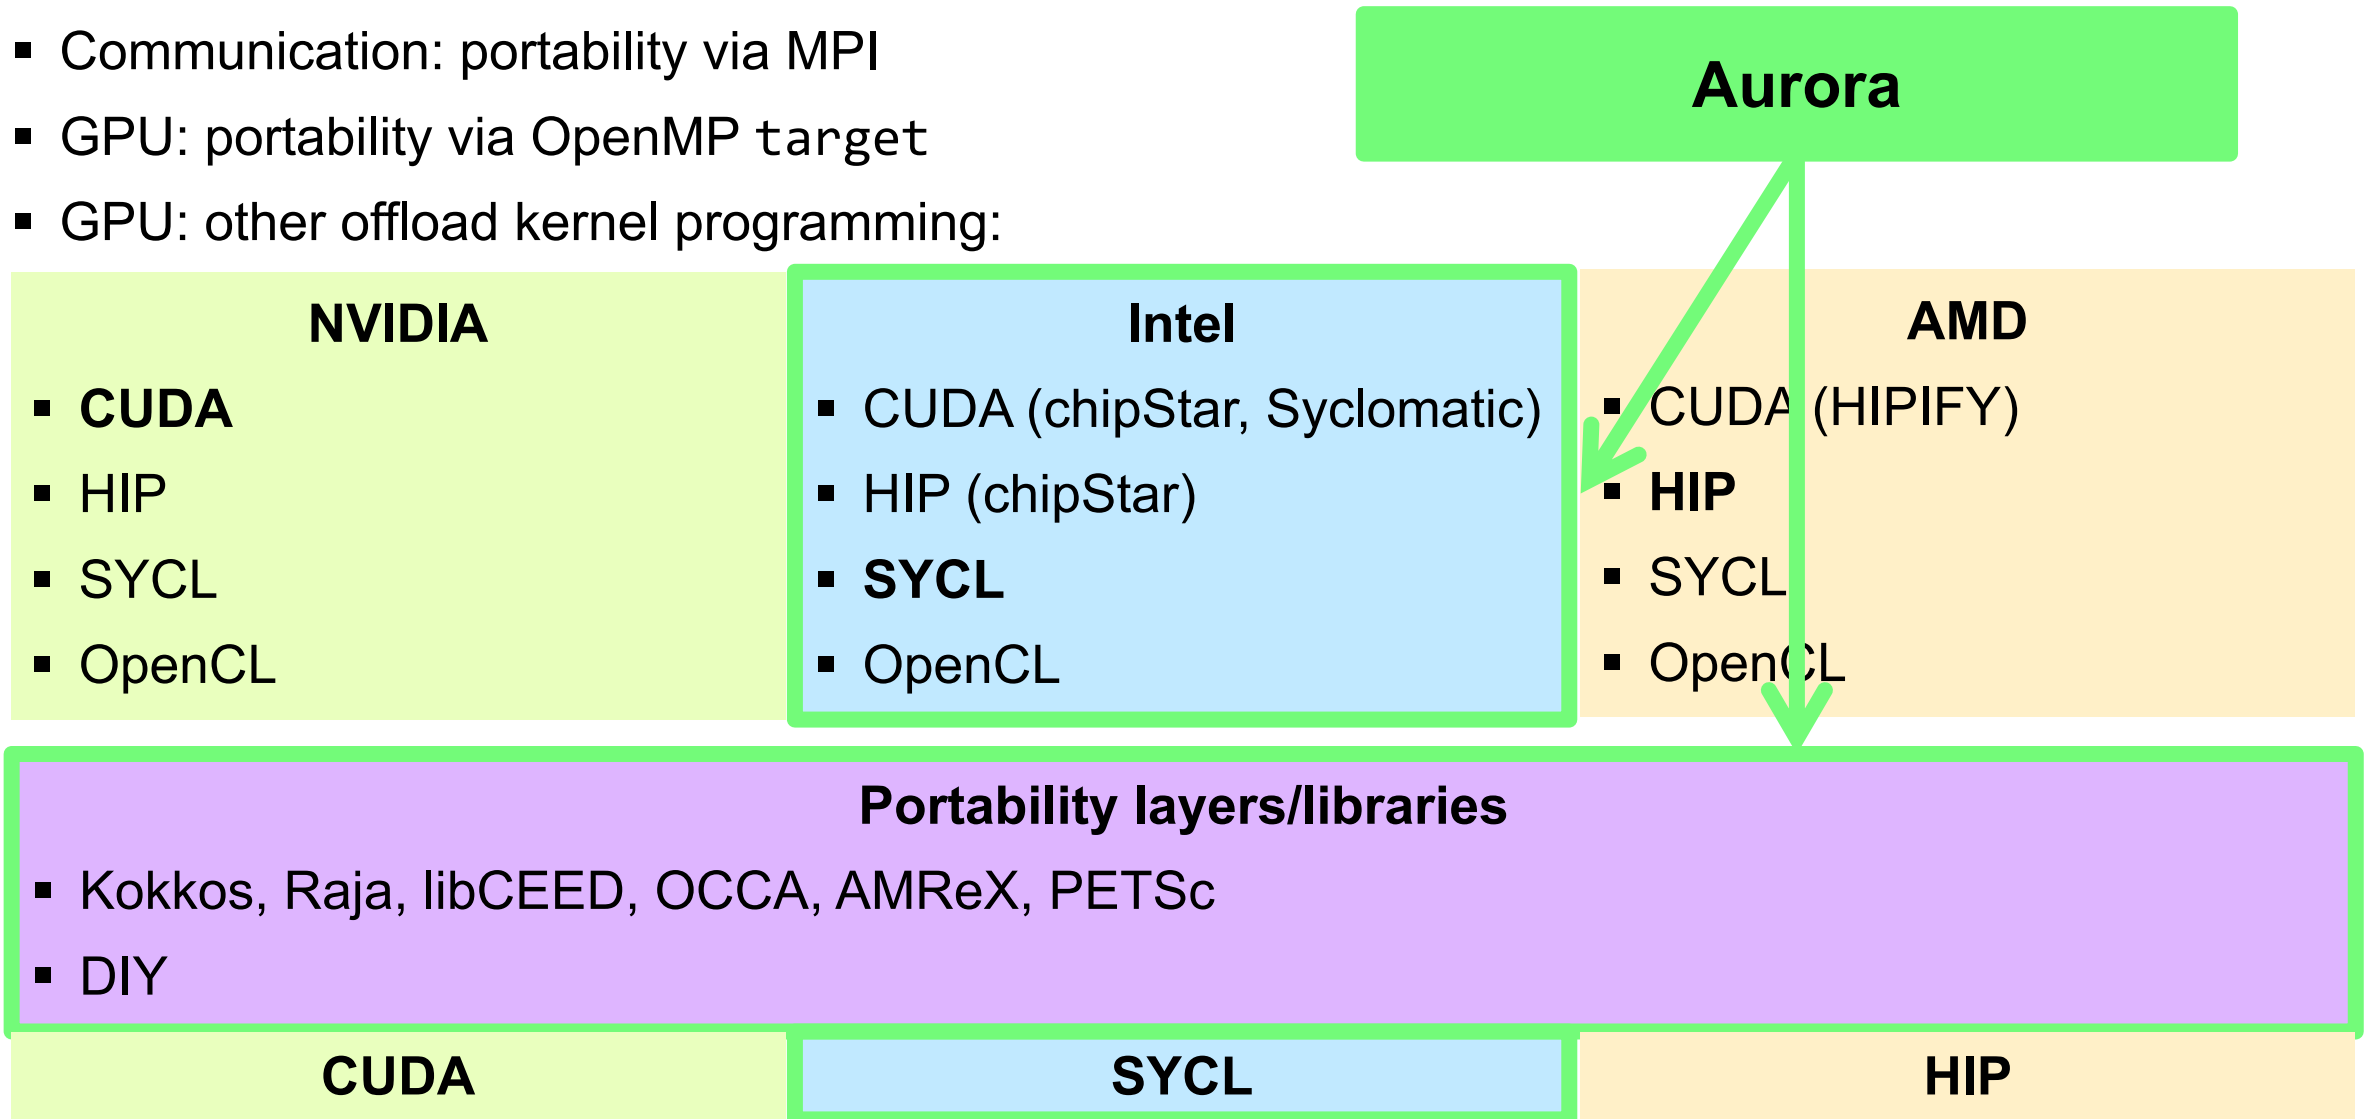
- Communication: portability via MPI
- GPU: portability via OpenMP target
- GPU: other offload kernel programming:

Aurora

NVIDIA
- CUDA
- HIP
- SYCL
- OpenCL

Intel
- CUDA (chipStar, Syclomatic)
- HIP (chipStar)
- SYCL
- OpenCL

AMD
- CUDA (HIPIFY)
- HIP
- SYCL
- OpenCL

Portability layers/libraries
- Kokkos, Raja, libCEED, OCCA, AMReX, PETSc
- DIY

| CUDA | SYCL | HIP |
|---|---|---|